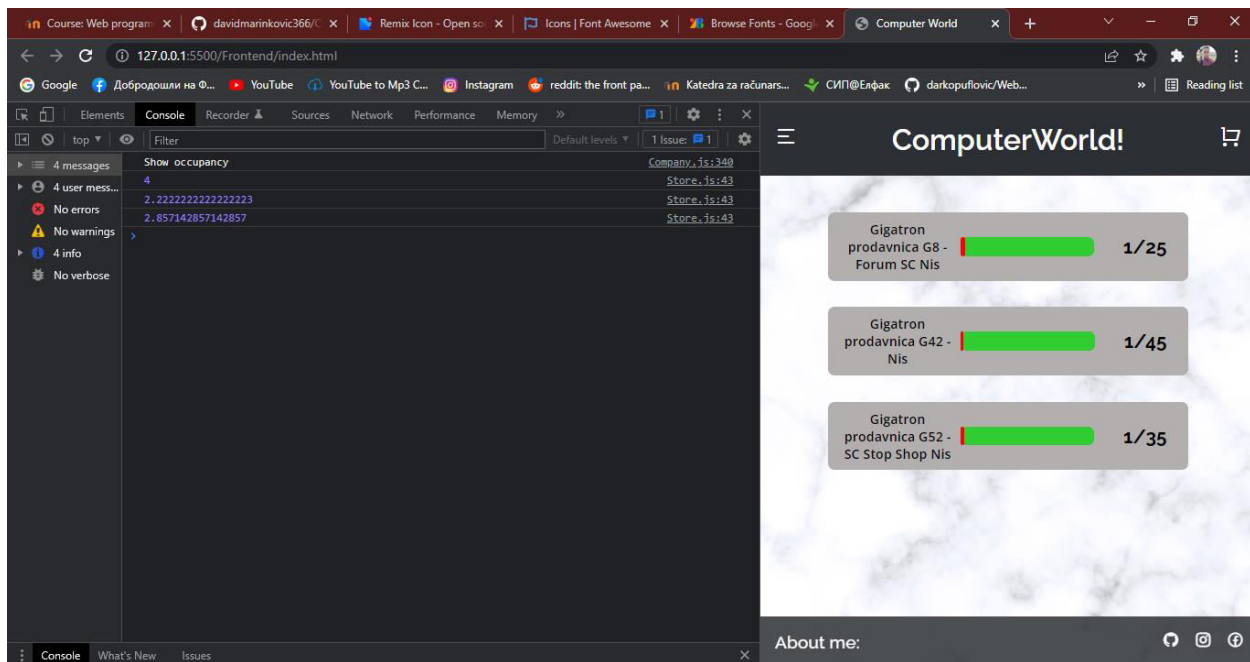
Course: Web program ×
davidmarinkovic366/C ×
Remix Icon - Open so ×
Icons | Font Awesome ×
Browse Fonts - Googl ×
Computer World ×
+

127.0.0.1:5500/Frontend/index.html

Google
Добродошли на Ф...
YouTube
YouTube to Mp3 C...
Instagram
reddit: the front pa...
Katedra za računars...
СИП@Елфак
darkopuflovic/Web...
Reading list

Elements Console Recorder Sources Network Performance Memory »
1
top ▼ Filter Default levels ▼ 1 Issue: 1

4 messages
4 user mess...
No errors
No warnings
4 info
No verbose

Show occupancy Company.js:340
4 Store.js:43
2.2222222222222223 Store.js:43
2.857142857142857 Store.js:43
›

Console What's New Issues

ComputerWorld!

Gigatron prodavnica G8 - Forum SC Nis
1/25

Gigatron prodavnica G42 - Nis
1/45

Gigatron prodavnica G52 - SC Stop Shop Nis
1/35

About me: